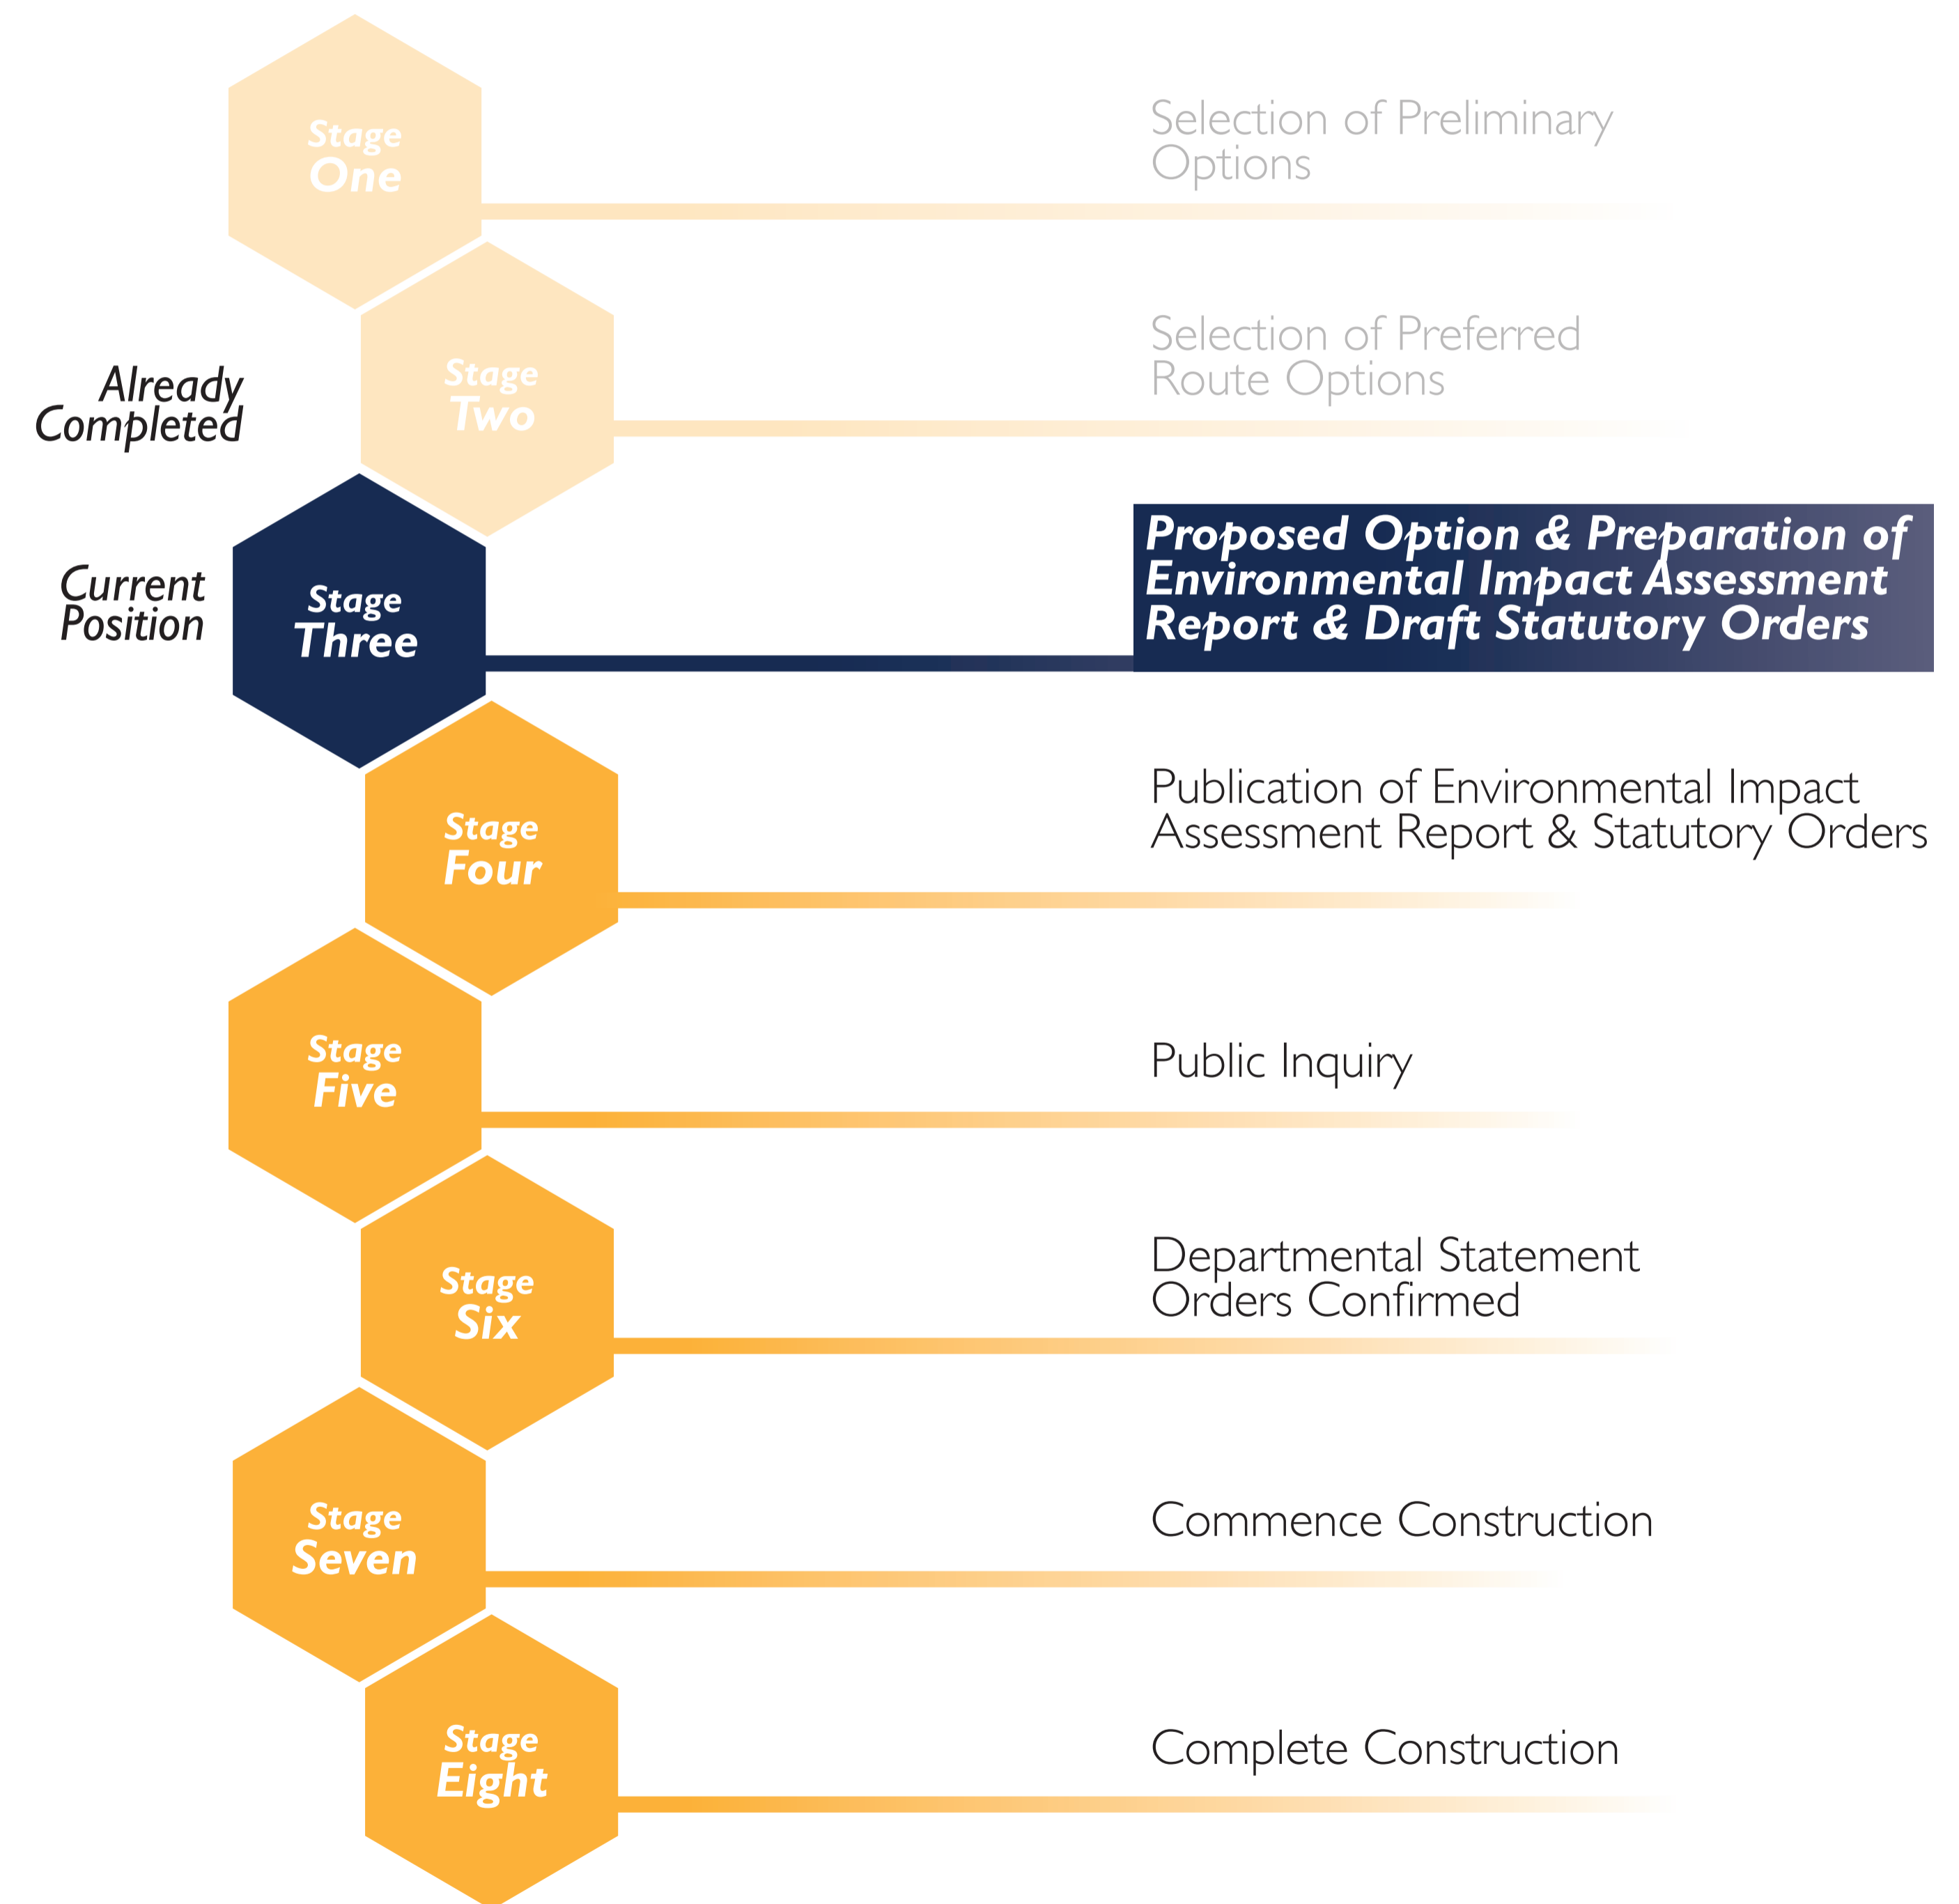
Stage One

Selection of Preliminary Options

Already Completed

Stage Two

Selection of Preferred Route Options

Current Position

Stage Three

Proposed Option & Preparation of Environmental Impact Assessment Report & Draft Statutory Orders

Stage Four

Publication of Environmental Impact Assessment Report & Statutory Orders

Stage Five

Public Inquiry

Stage Six

Departmental Statement Orders Confirmed

Stage Seven

Commence Construction

Stage Eight

Complete Construction